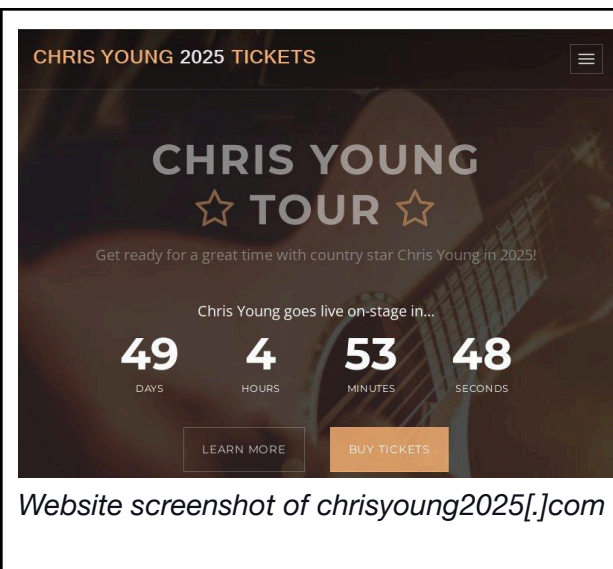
CHRIS YOUNG 2025 TICKETS

CHRIS YOUNG
☆ TOUR ☆

Get ready for a great time with country star Chris Young in 2025!

Chris Young goes live on-stage in...

| 49 | 4 | 53 | 48 |
|---|---|---|---|
| DAYS | HOURS | MINUTES | SECONDS |

LEARN MORE

BUY TICKETS

Website screenshot of chrisyoung2025[.]com